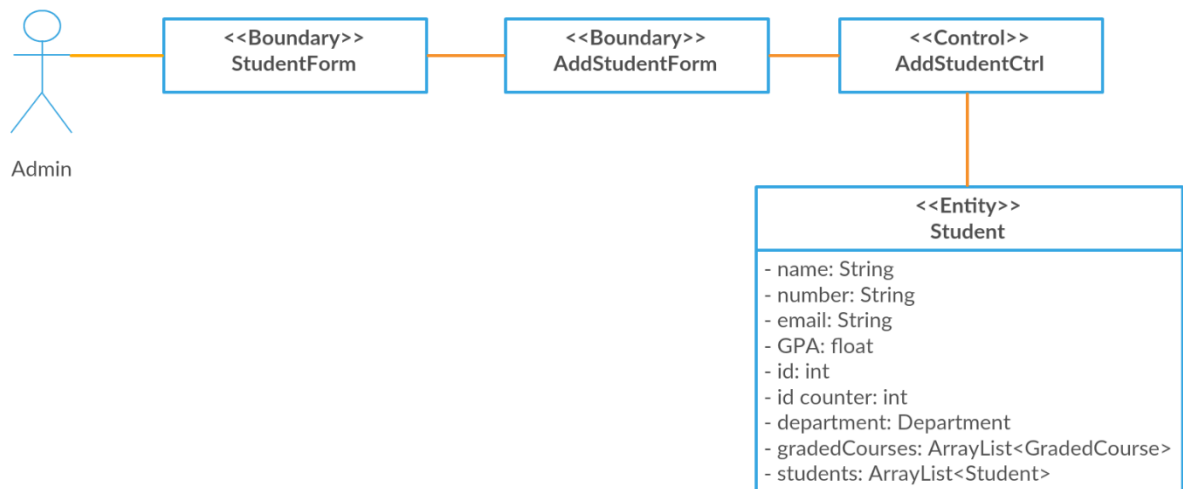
Admin

<<Boundary>>
StudentForm

<<Boundary>>
AddStudentForm

<<Control>>
AddStudentCtrl

<<Entity>>
Student

- name: String
- number: String
- email: String
- GPA: float
- id: int
- id counter: int
- department: Department
- gradedCourses: ArrayList<GradedCourse>
- students: ArrayList<Student>